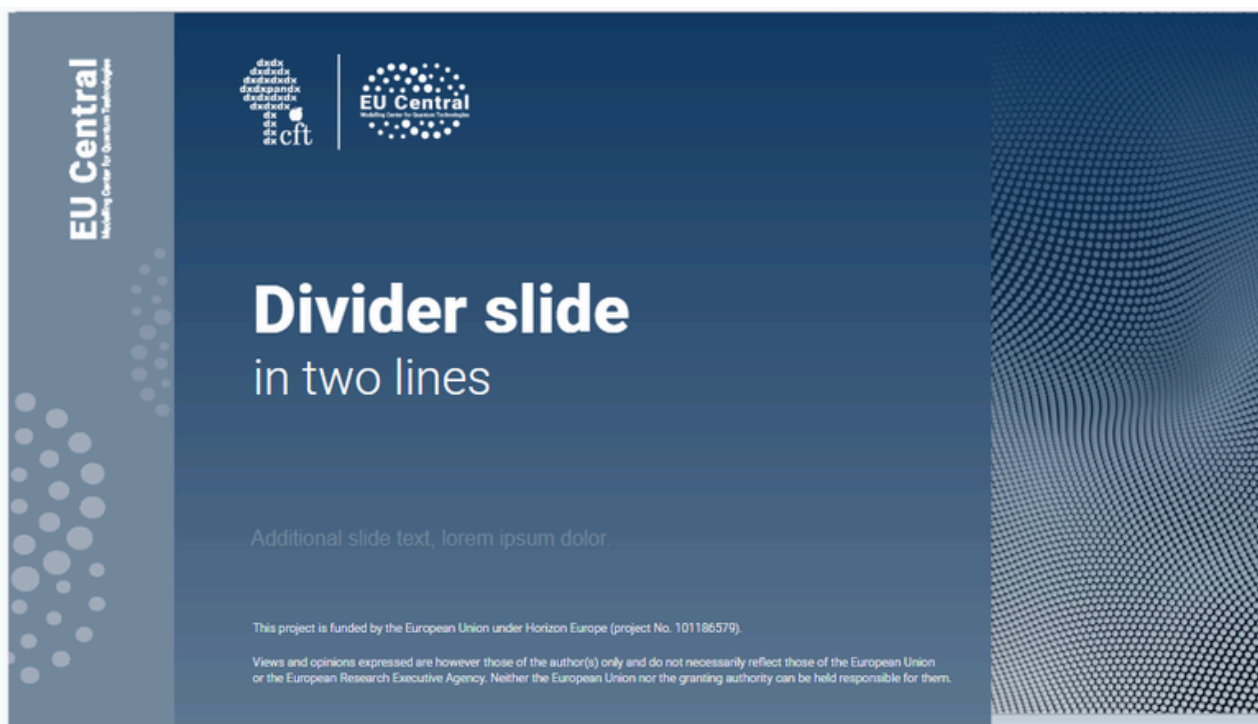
EU Central
Modelling Center for Quantum Technologies

dxdx
dxdxdx
dxdxdxdx
dxdxpandx
dxdxdxdx
dxdxdx
dx
dx
dx
dx cft

EU Central
Modelling Center for Quantum Technologies

Divider slide
in two lines

Additional slide text, lorem ipsum dolor.

This project is funded by the European Union under Horizon Europe (project No. 101186579).

Views and opinions expressed are however those of the author(s) only and do not necessarily reflect those of the European Union or the European Research Executive Agency. Neither the European Union nor the granting authority can be held responsible for them.